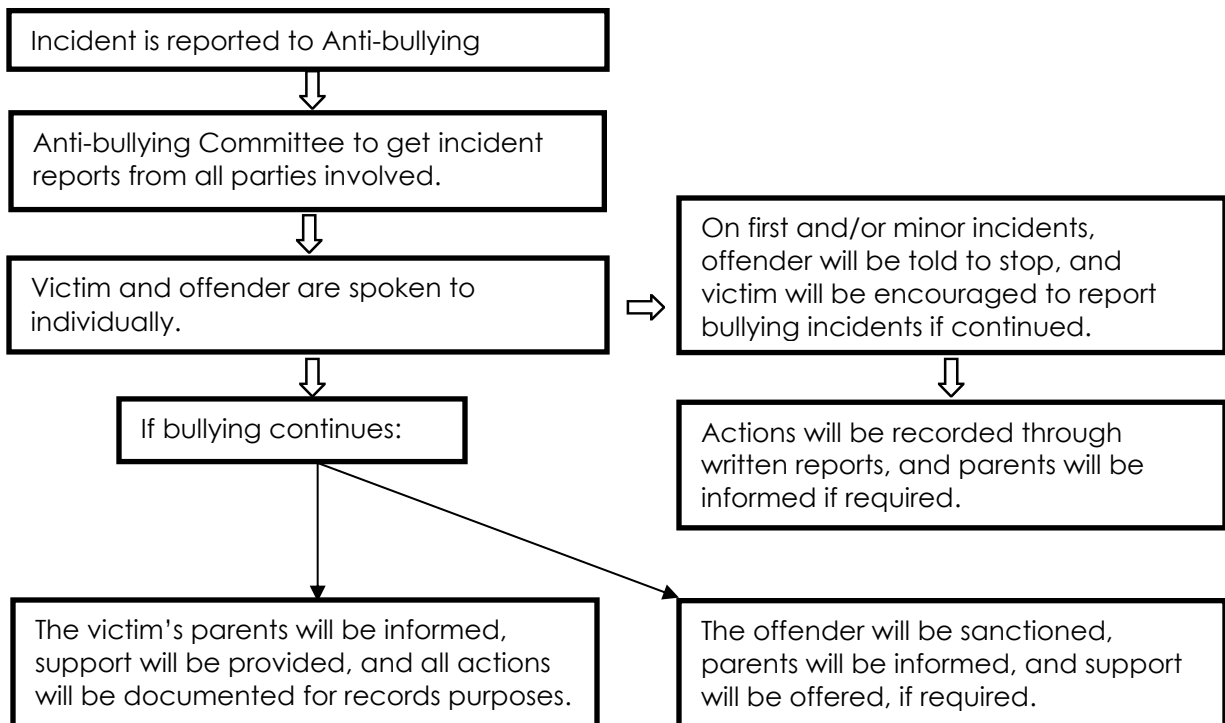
Incident is reported to Anti-bullying

Anti-bullying Committee to get incident reports from all parties involved.

Victim and offender are spoken to individually.

On first and/or minor incidents, offender will be told to stop, and victim will be encouraged to report bullying incidents if continued.

Actions will be recorded through written reports, and parents will be informed if required.

If bullying continues:

The victim's parents will be informed, support will be provided, and all actions will be documented for records purposes.

The offender will be sanctioned, parents will be informed, and support will be offered, if required.